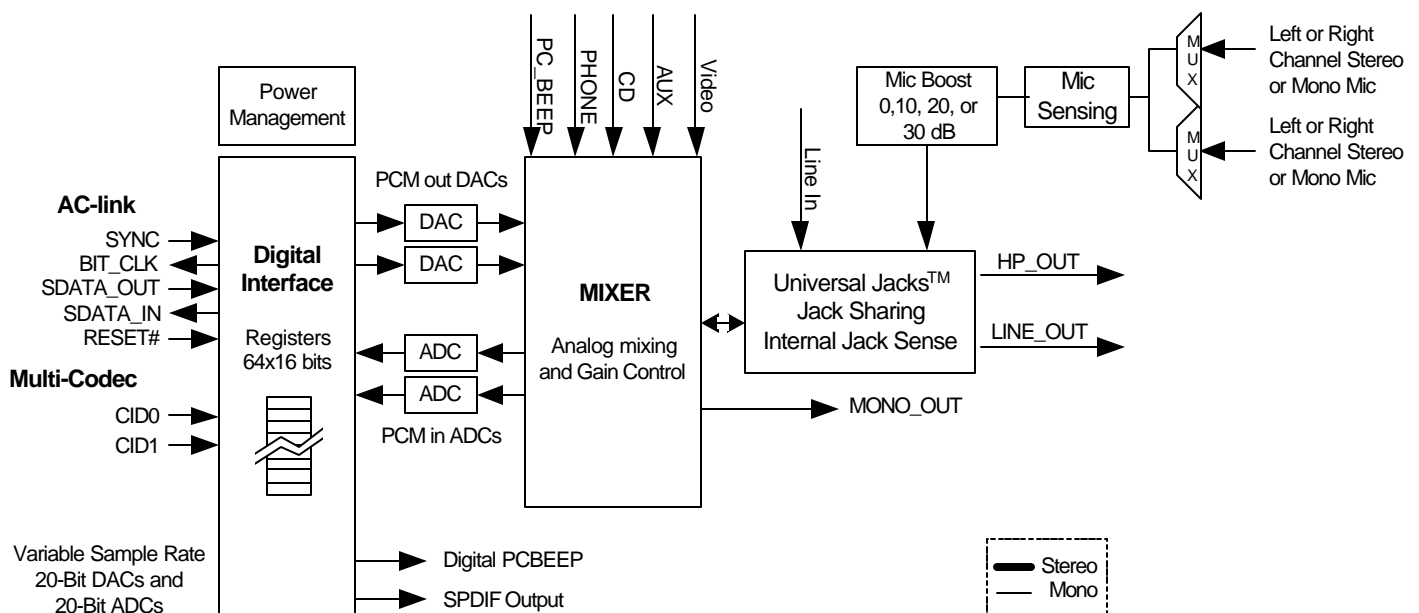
PC_BEEP
PHONE
CD
AUX
Video

Power Management

Mic Boost 0,10, 20, or 30 dB

Mic Sensing

M U X

M U X

Left or Right Channel Stereo or Mono Mic

Left or Right Channel Stereo or Mono Mic

Line In

PCM out DACs

AC-link

SYNC
BIT_CLK
SDATA_OUT
SDATA_IN
RESET#

Digital Interface

Registers 64x16 bits

DAC
DAC

MIXER

Analog mixing and Gain Control

Universal Jacks$^{TM}$ Jack Sharing Internal Jack Sense

HP_OUT

LINE_OUT

ADC
ADC

Multi-Codec

CID0
CID1

PCM in ADCs

MONO_OUT

Variable Sample Rate 20-Bit DACs and 20-Bit ADCs

Digital PCBEEP

SPDIF Output

Stereo
Mono